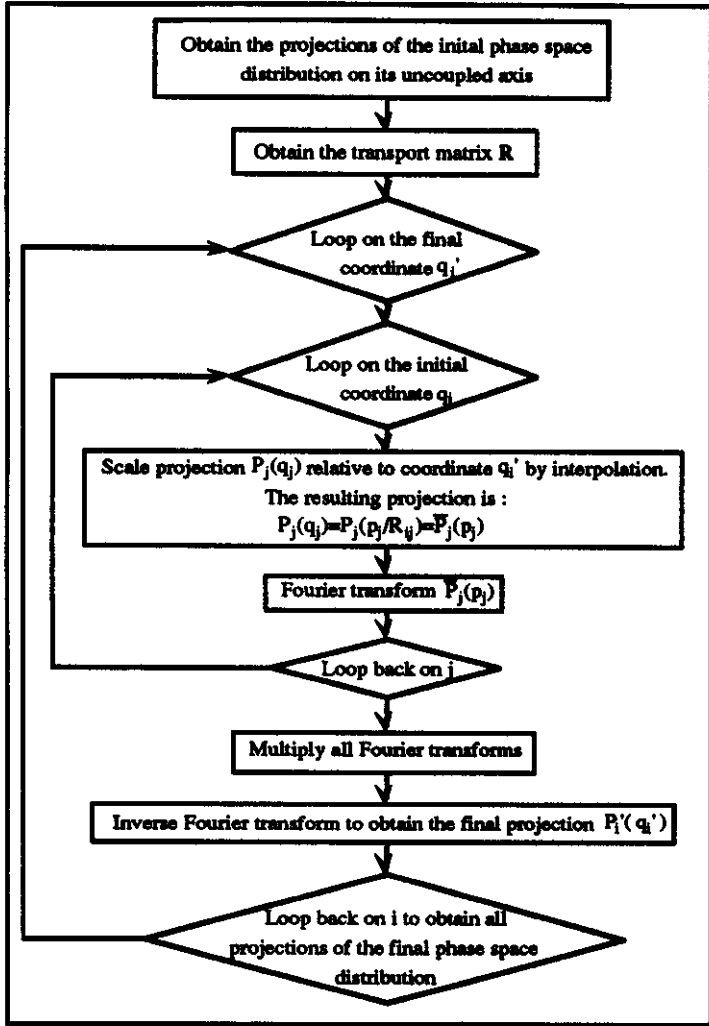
Obtain the projections of the inital phase space distribution on its uncoupled axis

Obtain the transport matrix R

Loop on the final coordinate $q_i'$

Loop on the initial coordinate $q_j$

Scale projection $P_j(q_j)$ relative to coordinate $q_i'$ by interpolation. The resulting projection is : $P_j(q_j)=P_j(p_j/R_{ij})=\overline{P}_j(p_j)$

Fourier transform $\overline{P}_j(p_j)$

Loop back on j

Multiply all Fourier transforms

Inverse Fourier transform to obtain the final projection $P_i'(q_i')$

Loop back on i to obtain all projections of the final phase space distribution